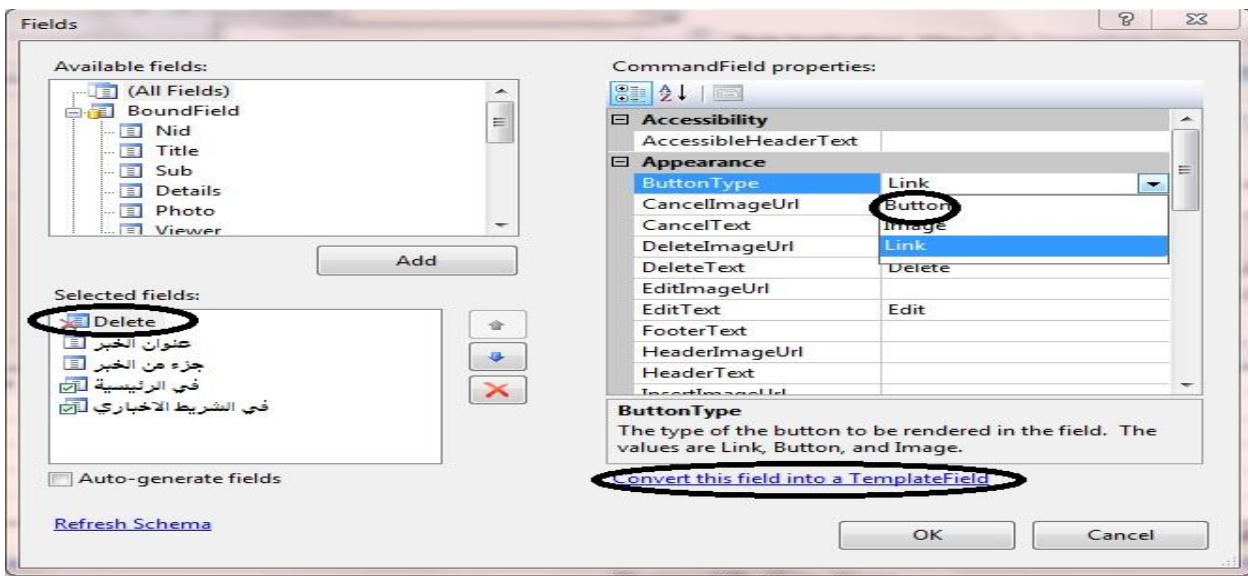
Fields

Available fields:
(All Fields)
BoundField
Nid
Title
Sub
Details
Photo
Viewer

Add

Selected fields:
Delete
عنوان الخبر
جزء من الخبر
في الرئيسية
في الشريط الاخباري

Auto-generate fields

Refresh Schema

CommandField properties:

| | |
|---|---|
| Accessibility | |
| AccessibleHeaderText | |
| Appearance | |
| ButtonType | Link |
| CancelImageUrl | Button |
| CancelText | Image |
| DeleteImageUrl | Link |
| DeleteText | Delete |
| EditImageUrl | |
| EditText | Edit |
| FooterText | |
| HeaderImageUrl | |
| HeaderText | |
| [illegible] | |

ButtonType
The type of the button to be rendered in the field. The values are Link, Button, and Image.

Convert this field into a TemplateField

OK

Cancel